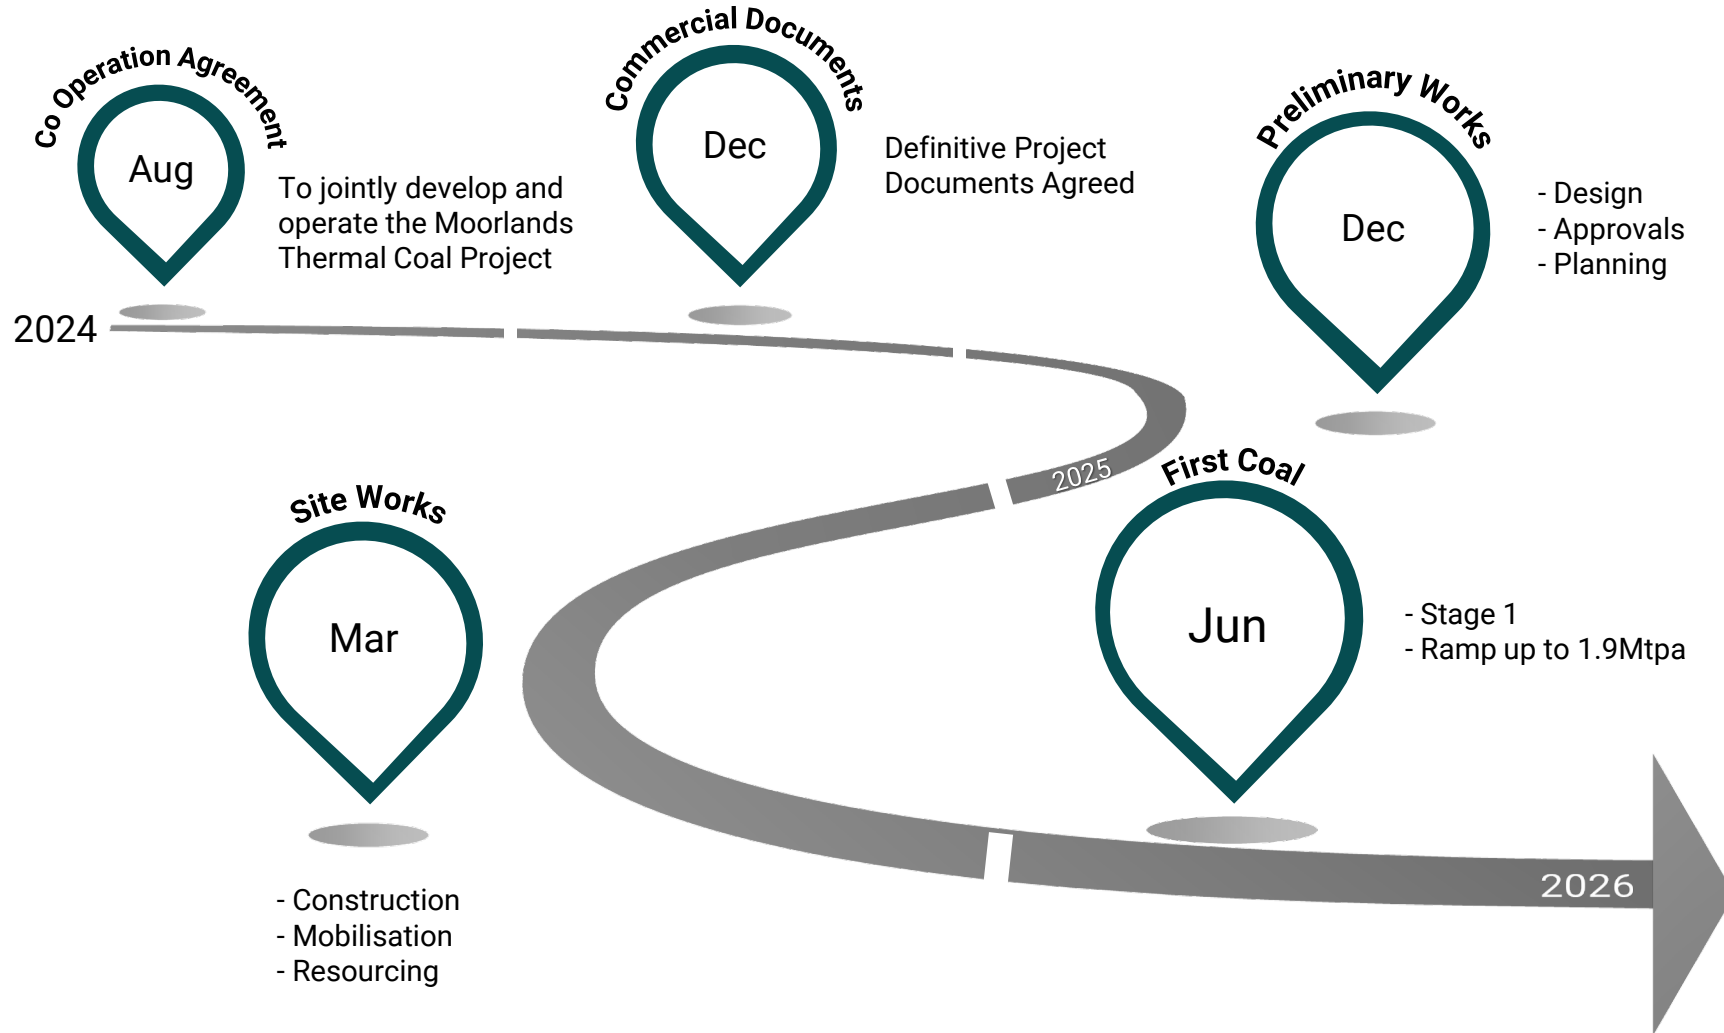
Co Operation Agreement

Aug

To jointly develop and operate the Moorlands Thermal Coal Project

Commercial Documents

Dec

Definitive Project Documents Agreed

Preliminary Works

Dec

- Design
- Approvals
- Planning

2024

2025

Site Works

Mar

- Construction
- Mobilisation
- Resourcing

First Coal

Jun

- Stage 1
- Ramp up to 1.9Mtpa

2026